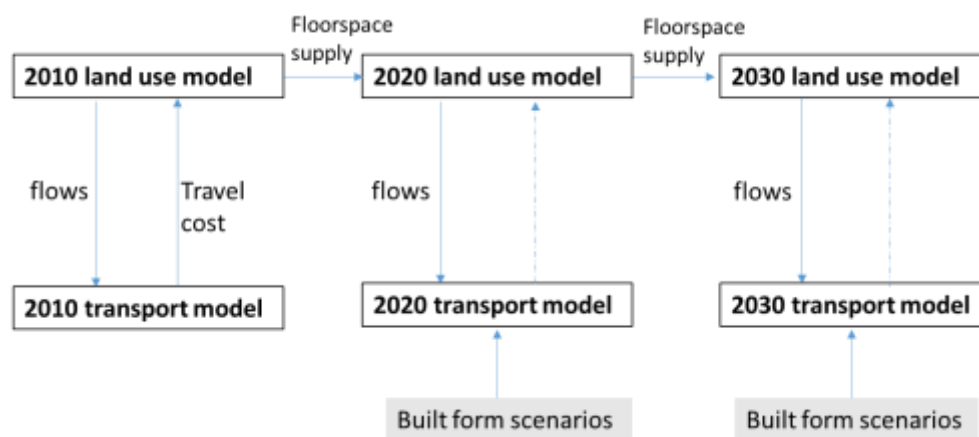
2010 land use model

Floorspace supply

2020 land use model

Floorspace supply

2030 land use model

flows

Travel cost

flows

flows

2010 transport model

2020 transport model

2030 transport model

Built form scenarios

Built form scenarios